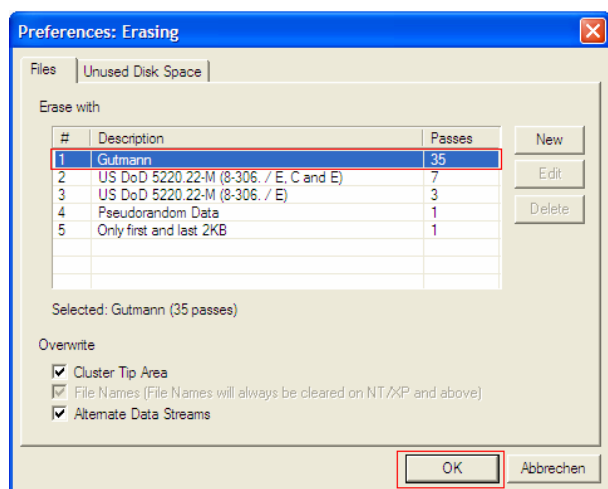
Preferences: Erasing

Files | Unused Disk Space

Erase with

| # | Description | Passes |
|---|---|---|
| 1 | Gutmann | 35 |
| 2 | US DoD 5220.22-M (8-306. / E, C and E) | 7 |
| 3 | US DoD 5220.22-M (8-306. / E) | 3 |
| 4 | Pseudorandom Data | 1 |
| 5 | Only first and last 2KB | 1 |

New
Edit
Delete

Selected: Gutmann (35 passes)

Overwrite

Cluster Tip Area
File Names (File Names will always be cleared on NT/XP and above)
Alternate Data Streams

OK
Abbrechen